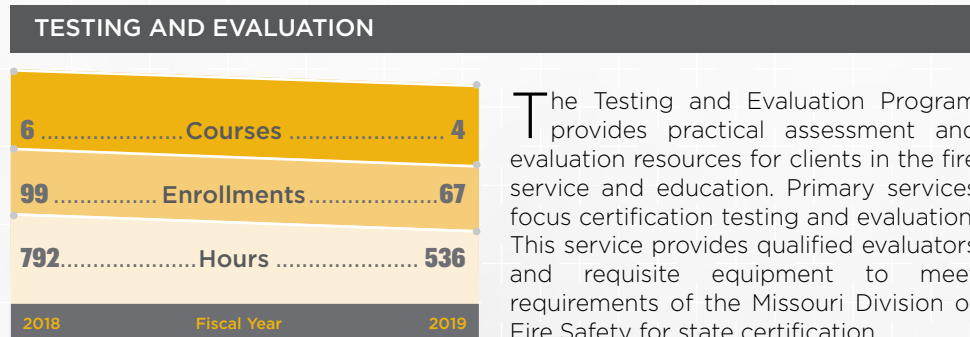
TESTING AND EVALUATION

6 ...................... Courses ........................ 4

99 ............... Enrollments ................... 67

792 .................... Hours ..................... 536

2018 Fiscal Year 2019

The Testing and Evaluation Program provides practical assessment and evaluation resources for clients in the fire service and education. Primary services focus certification testing and evaluation. This service provides qualified evaluators and requisite equipment to meet requirements of the Missouri Division of Fire Safety for state certification.